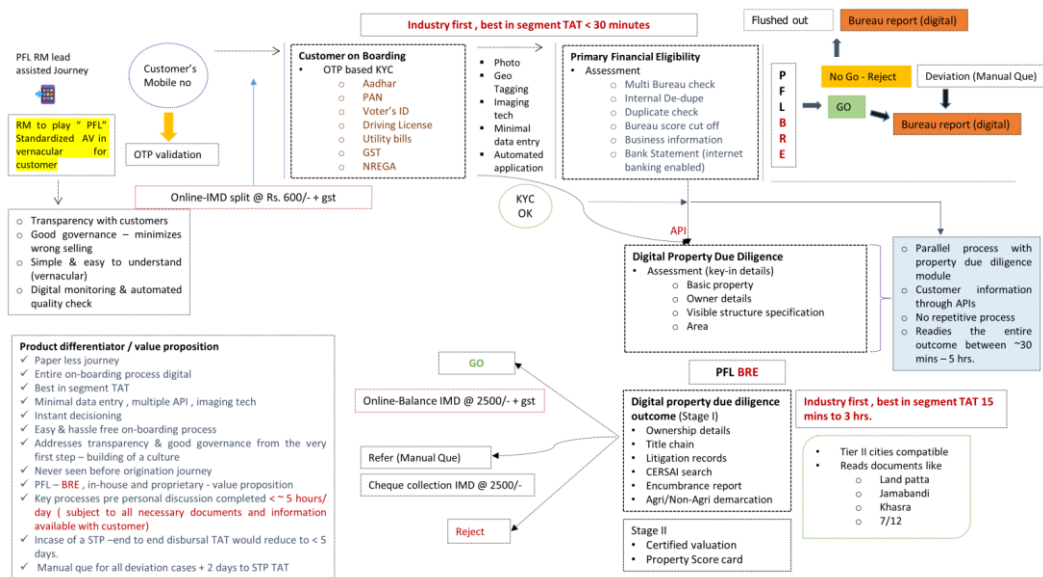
Industry first , best in segment TAT < 30 minutes

Flushed out

Bureau report (digital)

PFL RM lead assisted Journey

Customer's Mobile no

RM to play " PFL" Standardized AV in vernacular for customer

OTP validation

Customer on Boarding
- OTP based KYC
  - Aadhar
  - PAN
  - Voter's ID
  - Driving License
  - Utility bills
  - GST
  - NREGA

- Photo
- Geo Tagging
- Imaging tech
- Minimal data entry
- Automated application

Primary Financial Eligibility
- Assessment
  - Multi Bureau check
  - Internal De-dupe
  - Duplicate check
  - Bureau score cut off
  - Business information
  - Bank Statement (internet banking enabled)

P F L B R E

No Go - Reject

Deviation (Manual Que)

GO

Bureau report (digital)

Online-IMD split @ Rs. 600/- + gst

KYC OK

API

- Transparency with customers
- Good governance – minimizes wrong selling
- Simple & easy to understand (vernacular)
- Digital monitoring & automated quality check

Digital Property Due Diligence
- Assessment (key-in details)
  - Basic property
  - Owner details
  - Visible structure specification
  - Area

- Parallel process with property due diligence module
- Customer information through APIs
- No repetitive process
- Readies the entire outcome between ~30 mins – 5 hrs.

Product differentiator / value proposition
- Paper less journey
- Entire on-boarding process digital
- Best in segment TAT
- Minimal data entry , multiple API , imaging tech
- Instant decisioning
- Easy & hassle free on-boarding process
- Addresses transparency & good governance from the very first step – building of a culture
- Never seen before origination journey
- PFL – BRE , in-house and proprietary - value proposition
- Key processes pre personal discussion completed < ~ 5 hours/ day ( subject to all necessary documents and information available with customer)
- Incase of a STP –end to end disbursal TAT would reduce to < 5 days.
- Manual que for all deviation cases + 2 days to STP TAT

GO

PFL BRE

Online-Balance IMD @ 2500/- + gst

Refer (Manual Que)

Cheque collection IMD @ 2500/-

Reject

Digital property due diligence outcome (Stage I)
- Ownership details
- Title chain
- Litigation records
- CERSAI search
- Encumbrance report
- Agri/Non-Agri demarcation

Industry first , best in segment TAT 15 mins to 3 hrs.

- Tier II cities compatible
- Reads documents like
  - Land patta
  - Jamabandi
  - Khasra
  - 7/12

Stage II
- Certified valuation
- Property Score card